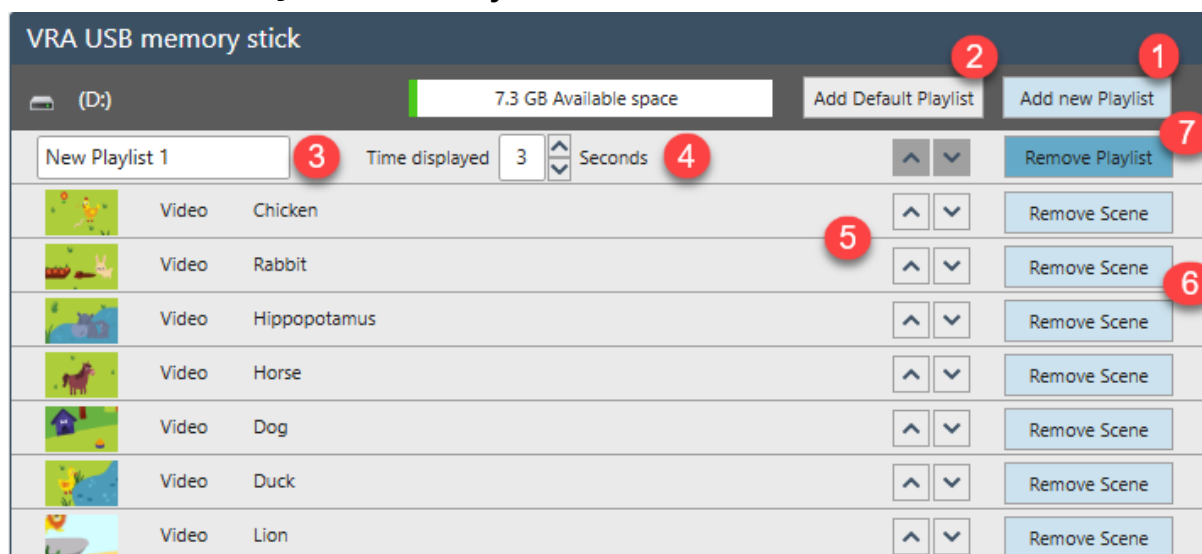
VRA USB memory stick

(D:)

7.3 GB Available space

2
Add Default Playlist

1
Add new Playlist

New Playlist 1

3

Time displayed 3 Seconds

4

7
Remove Playlist

Video Chicken

Remove Scene

5

Video Rabbit

Remove Scene

6

Video Hippopotamus

Remove Scene

Video Horse

Remove Scene

Video Dog

Remove Scene

Video Duck

Remove Scene

Video Lion

Remove Scene